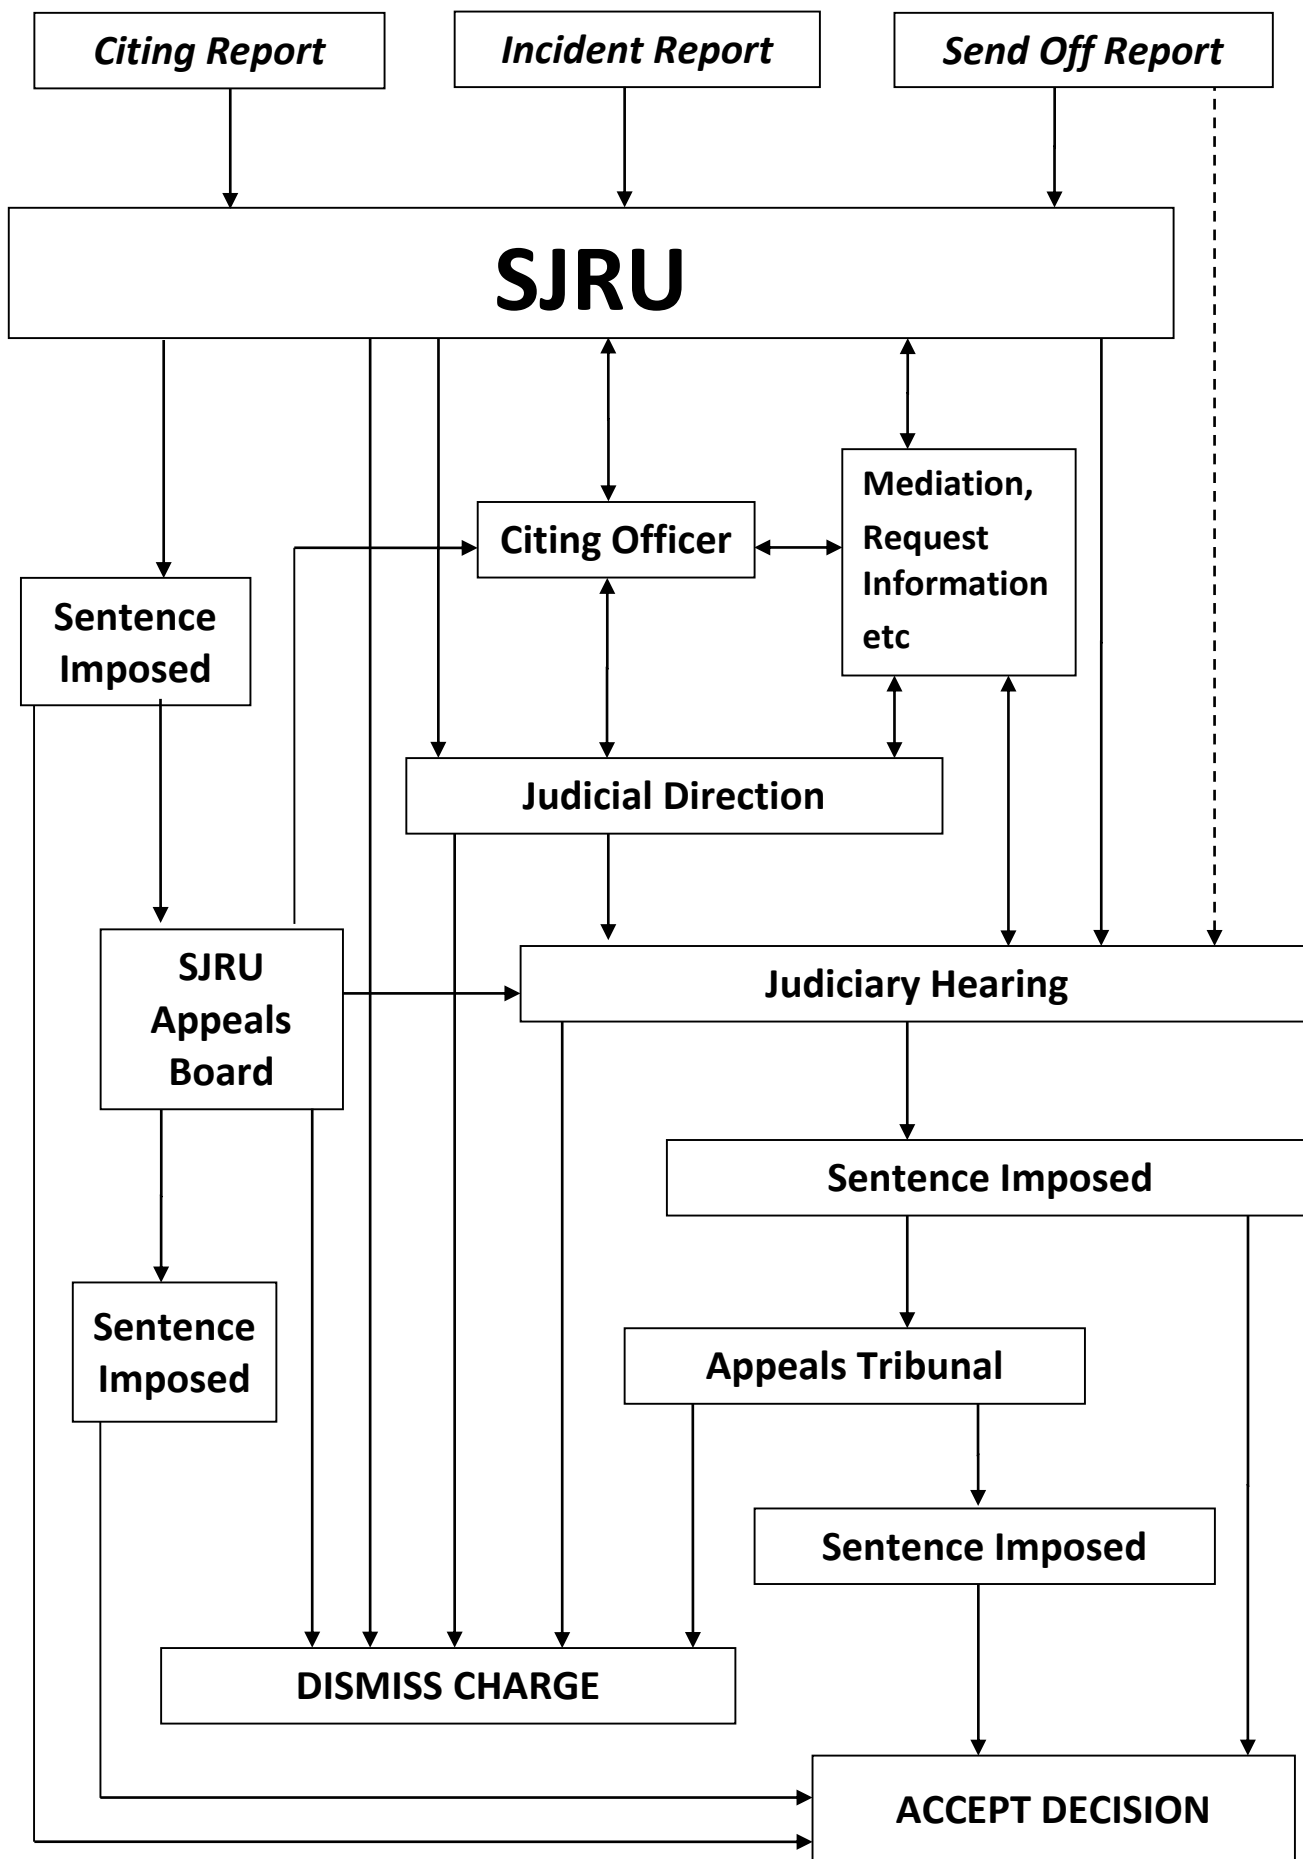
Citing Report

Incident Report

Send Off Report

SJRU

Citing Officer

Mediation, Request Information etc

Sentence Imposed

Judicial Direction

SJRU Appeals Board

Judiciary Hearing

Sentence Imposed

Sentence Imposed

Appeals Tribunal

Sentence Imposed

DISMISS CHARGE

ACCEPT DECISION